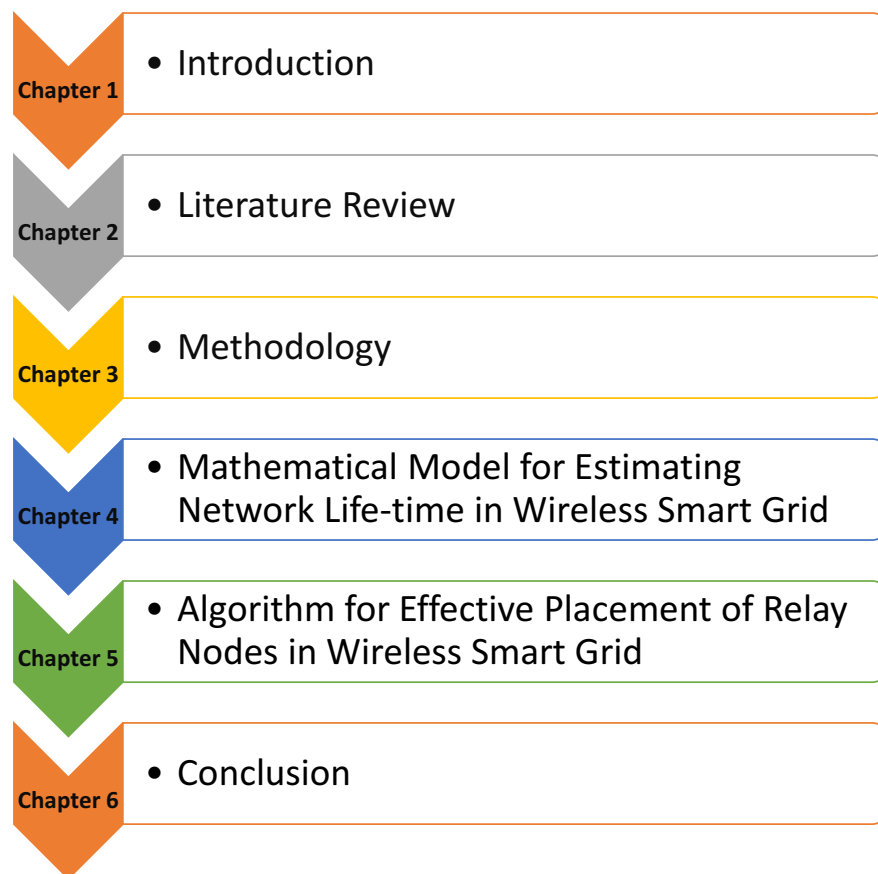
Chapter 1
• Introduction

Chapter 2
• Literature Review

Chapter 3
• Methodology

Chapter 4
• Mathematical Model for Estimating Network Life-time in Wireless Smart Grid

Chapter 5
• Algorithm for Effective Placement of Relay Nodes in Wireless Smart Grid

Chapter 6
• Conclusion